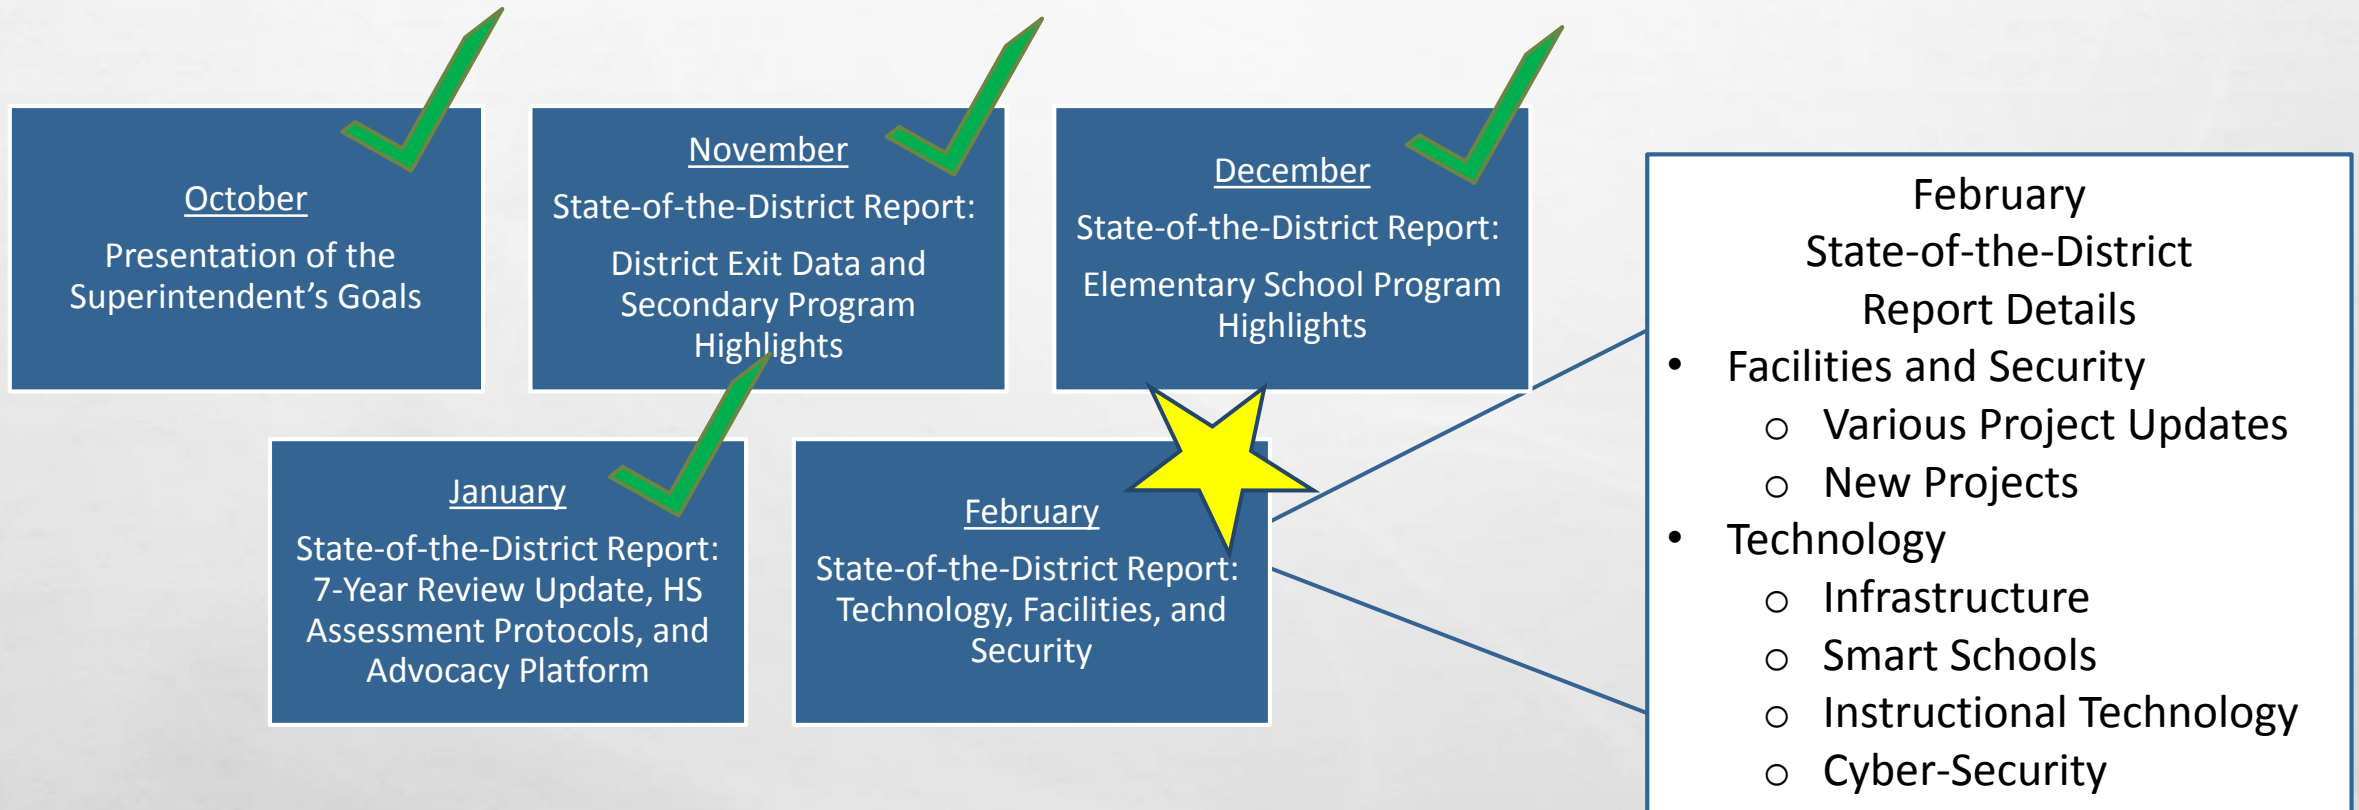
October

Presentation of the Superintendent's Goals

November

State-of-the-District Report:

District Exit Data and Secondary Program Highlights

December

State-of-the-District Report:

Elementary School Program Highlights

January

State-of-the-District Report: 7-Year Review Update, HS Assessment Protocols, and Advocacy Platform

February

State-of-the-District Report: Technology, Facilities, and Security

February
State-of-the-District
Report Details

- Facilities and Security
  - Various Project Updates
  - New Projects
- Technology
  - Infrastructure
  - Smart Schools
  - Instructional Technology
  - Cyber-Security